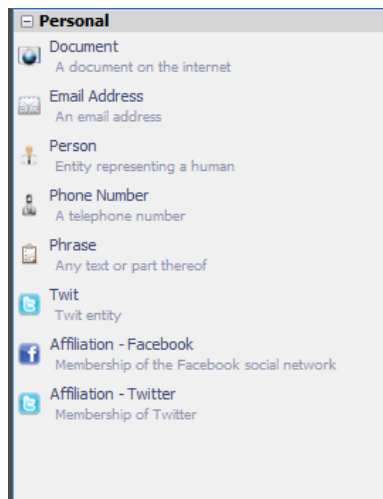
⊟ Personal

Document
A document on the internet

Email Address
An email address

Person
Entity representing a human

Phone Number
A telephone number

Phrase
Any text or part thereof

Twit
Twit entity

Affiliation - Facebook
Membership of the Facebook social network

Affiliation - Twitter
Membership of Twitter